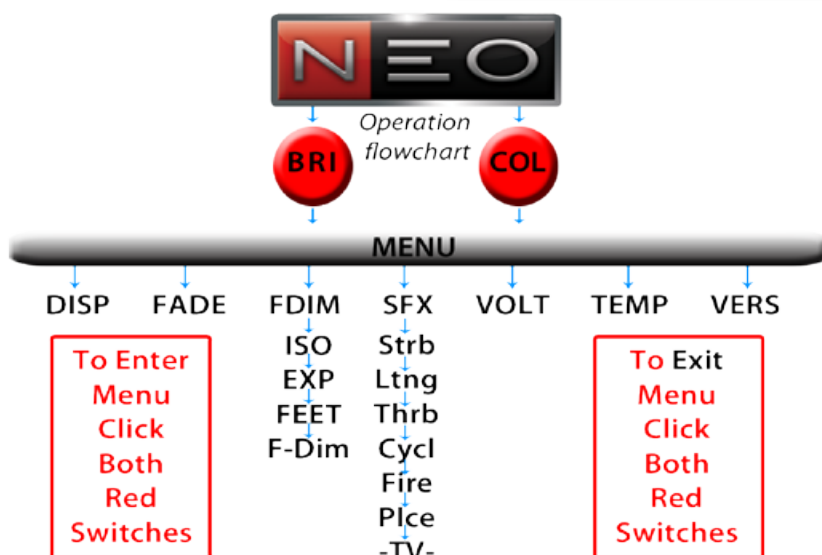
NEO

Operation flowchart

BRI

COL

MENU

DISP

FADE

FDIM

ISO

EXP

FEET

F-Dim

SFX

Strb

Ltng

Thrb

Cycl

Fire

Plce

-TV-

VOLT

TEMP

VERS

To Enter Menu Click Both Red Switches

To Exit Menu Click Both Red Switches